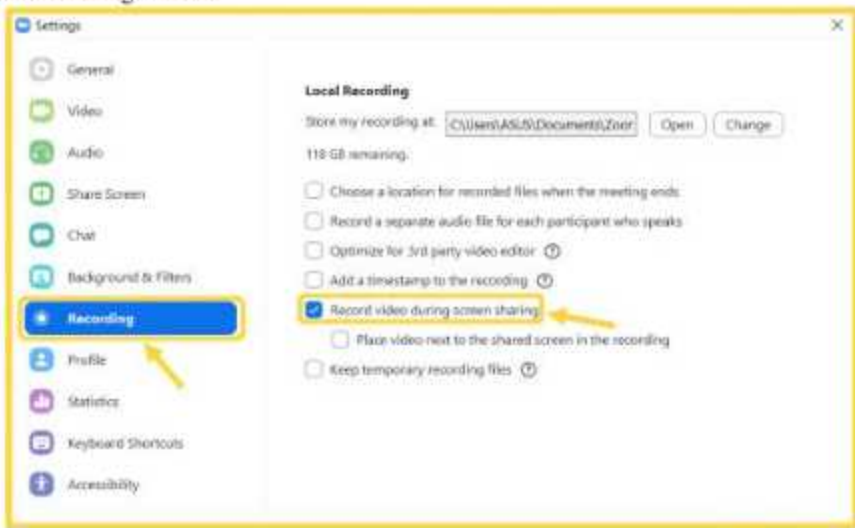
Settings

General

Video

Audio

Share Screen

Chat

Background & Filters

Recording

Profile

Statistics

Keyboard Shortcuts

Accessibility

Local Recording

Store my recording at: C:\Users\ASUS\Documents\Zoor Open Change

110 GB remaining.

Choose a location for recorded files when the meeting ends

Record a separate audio file for each participant who speaks

Optimize for 3rd party video editor

Add a timestamp to the recording

Record video during screen sharing

Place video next to the shared screen in the recording

Keep temporary recording files